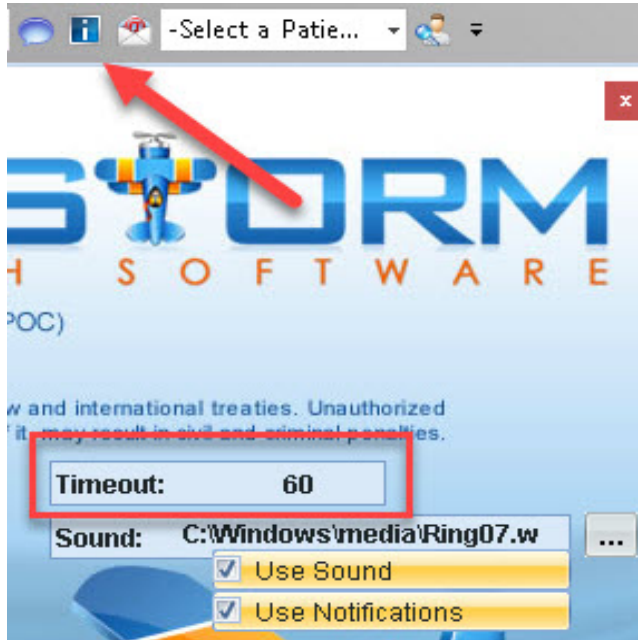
-Select a Patie...

x

STORM

H SOFTWARE

POC)

w and international treaties. Unauthorized
f it, may result in civil and criminal penalties.

Timeout: 60

Sound: C:\Windows\media\Ring07.w ...

Use Sound

Use Notifications